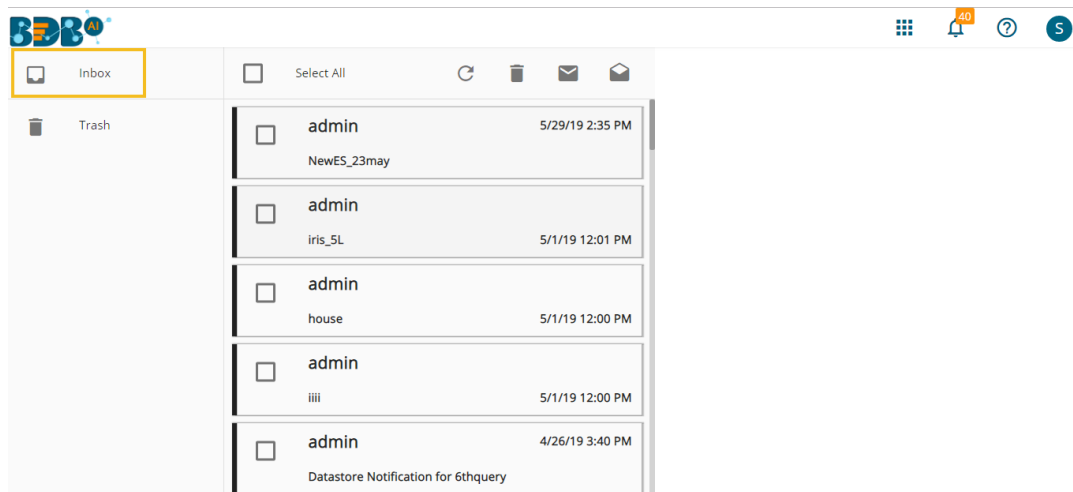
BDB AI

40

S

Inbox

Trash

Select All

admin
5/29/19 2:35 PM
NewES_23may

admin
iris_5L
5/1/19 12:01 PM

admin
house
5/1/19 12:00 PM

admin
iiii
5/1/19 12:00 PM

admin
4/26/19 3:40 PM
Datastore Notification for 6thquery